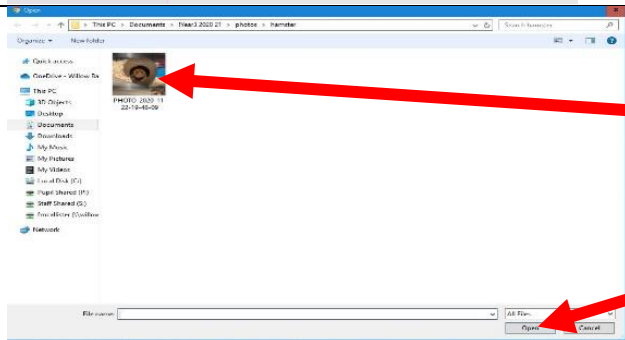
Open

This PC > Documents > Year3 2020 21 > photos > hamster

Search hamster

Organize ▾ New folder

Quick access
OneDrive - Willow Tr
This PC
3D Objects
Desktop
Documents
Downloads
My Music
My Pictures
My Videos
Local Disk (C:)
Pupil Shared (P:)
Staff Shared (S:)
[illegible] (\\willow
Network

PHOTO-2020-11-22-19-46-09

File name:
All Files
Open
Cancel